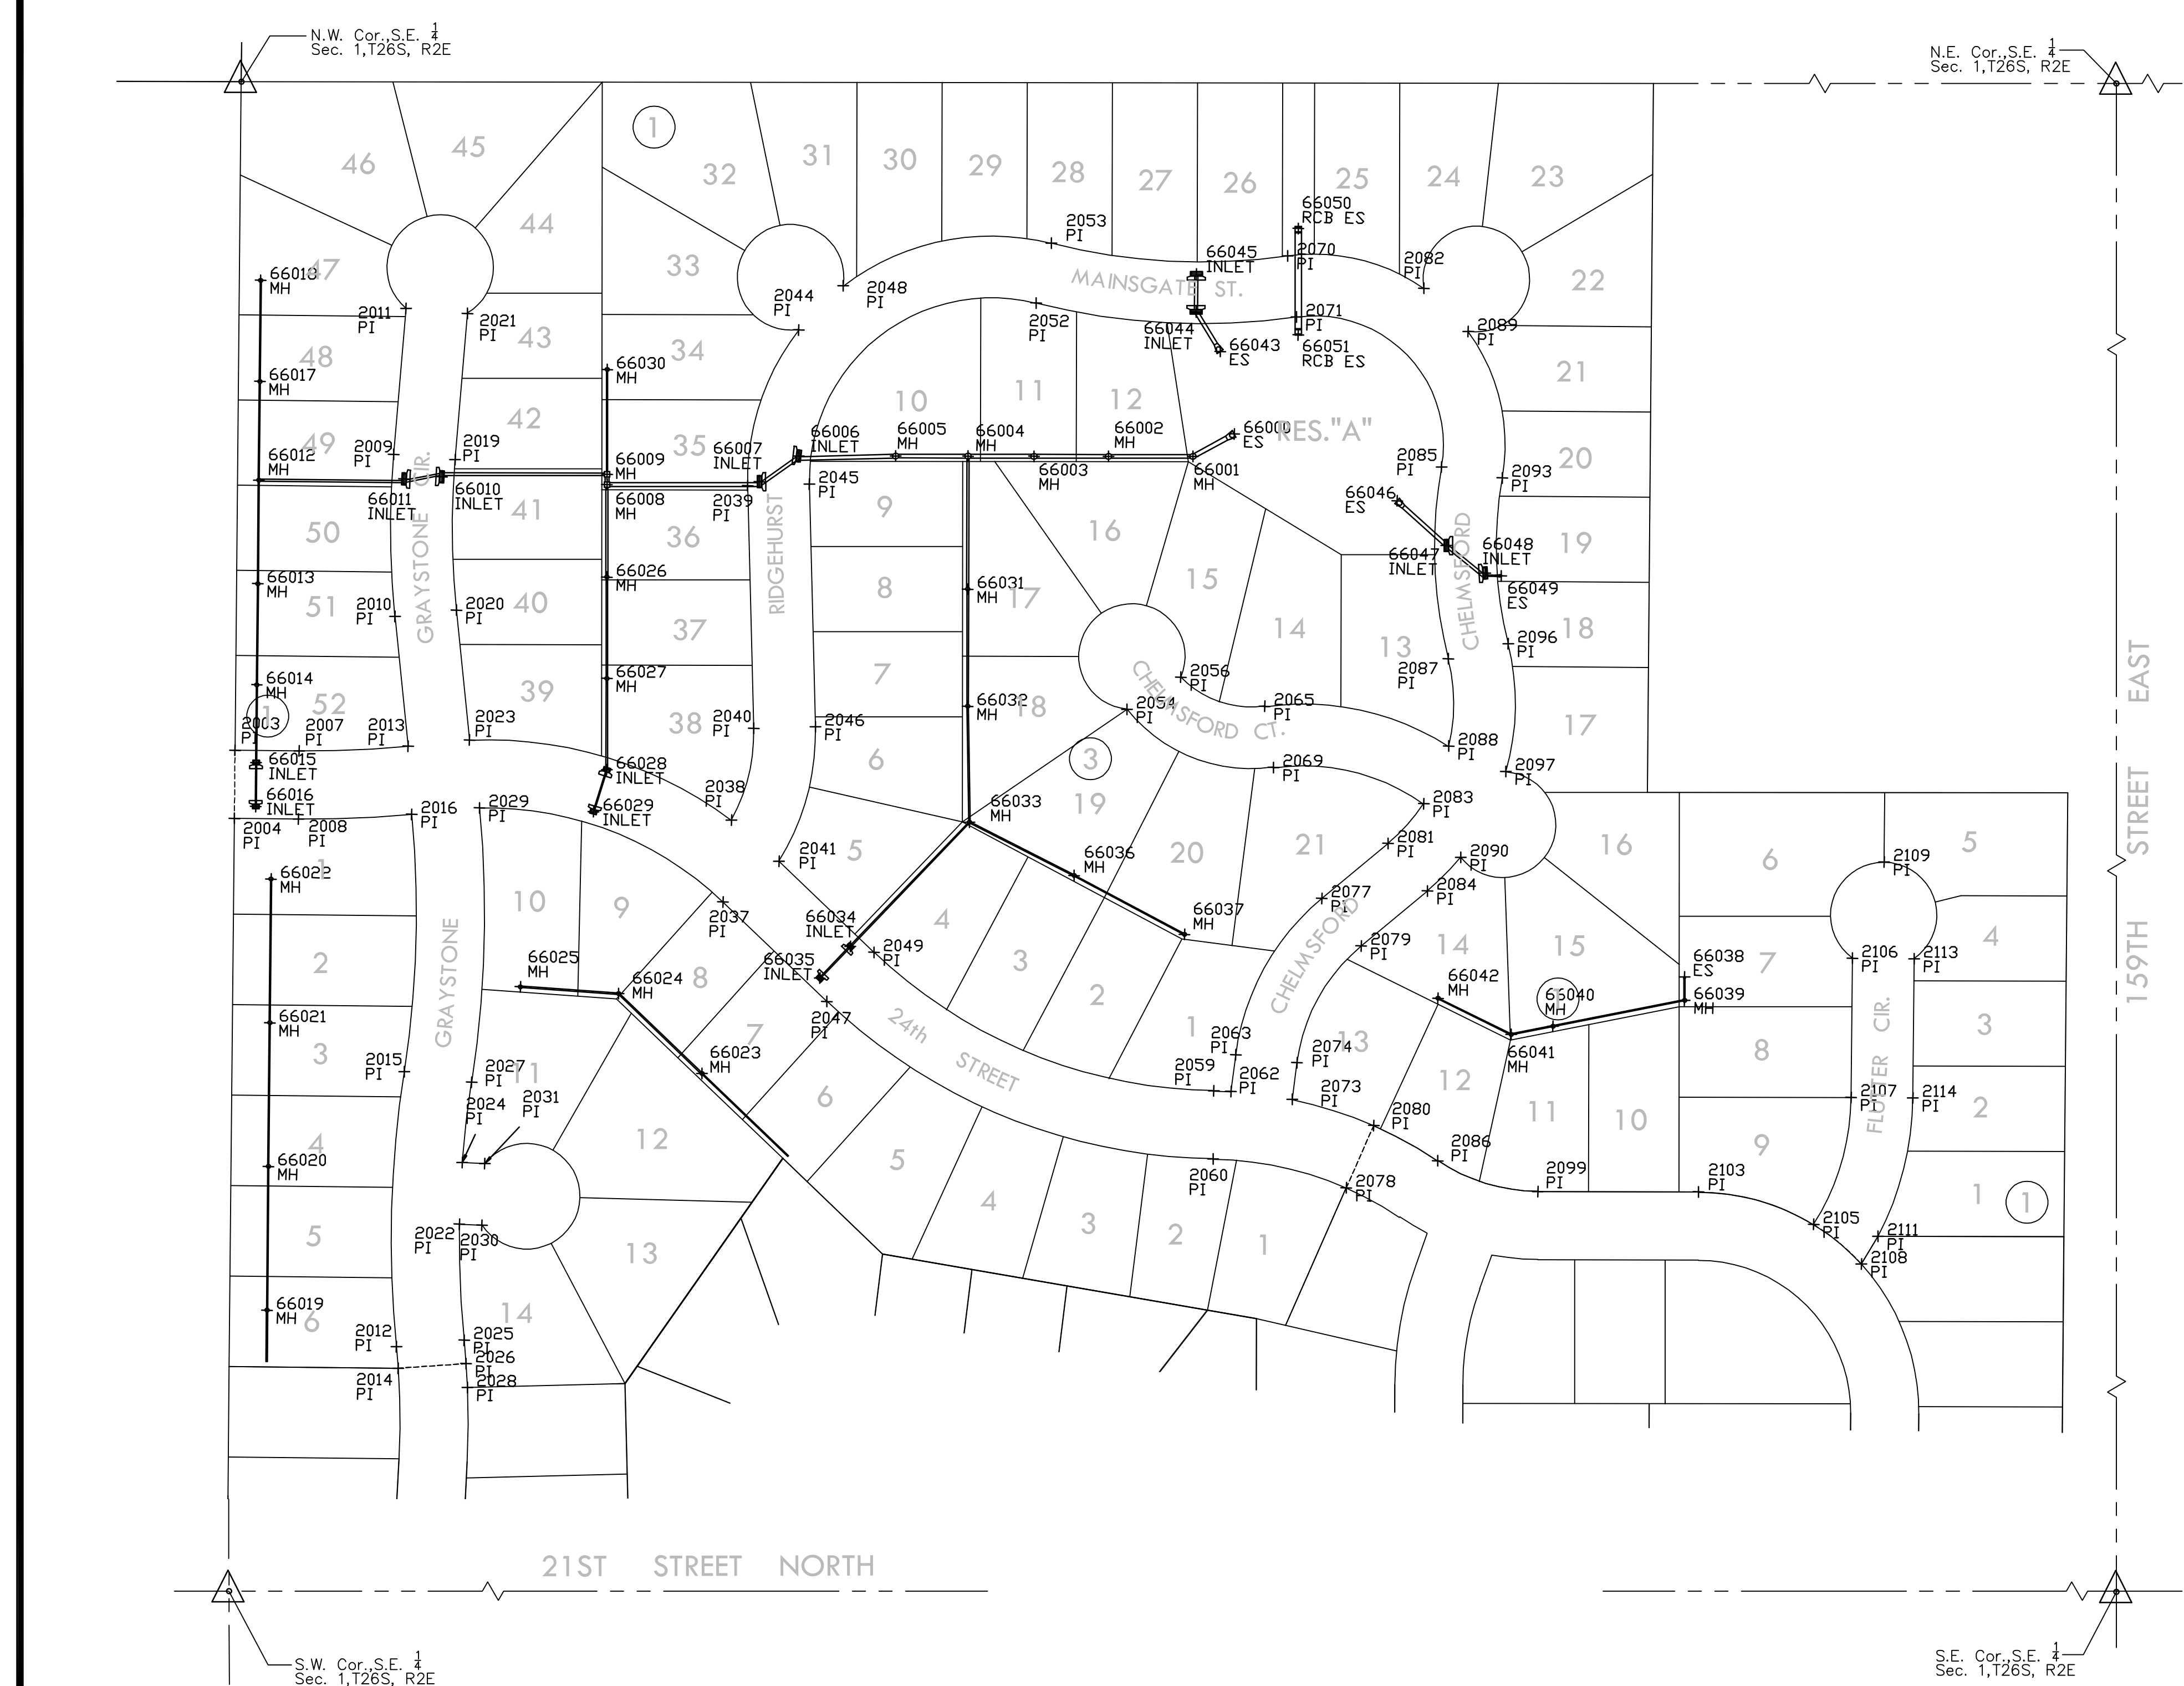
N.W. Cor.,S.E. $\frac{1}{4}$
Sec. 1,T26S, R2E

N.E. Cor.,S.E. $\frac{1}{4}$
Sec. 1,T26S, R2E

1
46 45 44 47 48 49 50 51 52 43 42 41 40 39
32 31 30 29 28 27 26 25 24 23 22 21 20 19 18 17
33 34 35 36 37 38
MAINSGATE ST.
10 11 12 9 8 7 6 5 16 15 14 13 17 18 19 20 21
RES."A"
GRAYSTONE CIR.
RIDGEHURST
CHELMSFORD
CHELMSFORD CT.
3

66018 MH
66017 MH
66012 MH
66011 INLET
66010 INLET
66013 MH
66014 MH
66015 INLET
66016 INLET
2011 PI
2021 PI
2009 PI
2019 PI
2010 PI
2020 PI
2003 PI
2007 PI
2013 PI
2023 PI
2004 PI
2008 PI
2016 PI
2029 PI
66030 MH
66009 MH
66008 MH
66026 MH
66027 MH
66028 INLET
66029 INLET
66007 INLET
2039 PI
2040 PI
2038 PI
2044 PI
2048 PI
2053 PI
2052 PI
66045 INLET
66044 INLET
66043 ES
66050 RCB ES
2070 PI
2071 PI
66051 RCB ES
2082 PI
2089 PI
66006 INLET
66005 MH
66004 MH
66003 MH
66002 MH
66001 MH
66000 ES
2045 PI
2046 PI
66031 MH
66032 MH
2056 PI
2054 PI
2065 PI
2085 PI
2093 PI
66046 ES
66047 INLET
66048 INLET
66049 ES
2096 PI
2087 PI
2088 PI
2097 PI
2069 PI
2083 PI
66033 MH
2041 PI
66036 MH
66037 MH
2081 PI
2090 PI
2084 PI
2077 PI
2079 PI
66042 MH
66040 MH
66041 MH
66038 ES
66039 MH
2109 PI
2106 PI
2113 PI
2107 PI
2114 PI
2105 PI
2111 PI
2108 PI
2103 PI
2099 PI
2086 PI
2080 PI
2073 PI
2074 PI
2078 PI
2063 PI
2059 PI
2062 PI
2060 PI
66034 INLET
66035 INLET
2049 PI
2047 PI
2037 PI
66025 MH
66024 MH
66023 MH
66022 MH
66021 MH
66020 MH
66019 MH
2015 PI
2027 PI
2024 PI
2031 PI
2022 PI
2030 PI
2012 PI
2025 PI
2026 PI
2014 PI
2028 PI

1 2 3 4 5 6
GRAYSTONE
10 9 8 7 6 5 4 3 2 1 11 12 13 14
24th STREET
19 20 21 4 3 2 1
5 4 3 2 1
CHELMSFORD
14 15 16 13 12 11 10
6 5 4 3 2 1 7 8 9
FLOWER CIR.
1

159TH STREET EAST
21ST STREET NORTH

S.W. Cor.,S.E. $\frac{1}{4}$
Sec. 1,T26S, R2E

S.E. Cor.,S.E. $\frac{1}{4}$
Sec. 1,T26S, R2E